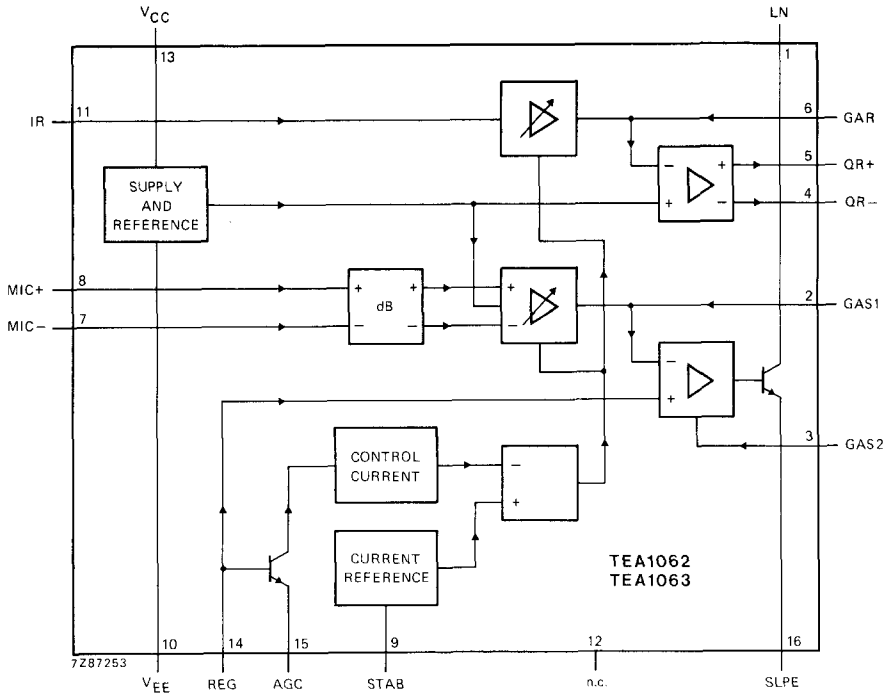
$V_{CC}$
13
LN
1
IR
11
6
GAR
5
QR+
4
QR−
SUPPLY AND REFERENCE
8
MIC+
7
MIC−
dB
+
+
−
−
+
−
2
GAS1
−
+
−
+
+
−
3
GAS2
CONTROL CURRENT
−
+
CURRENT REFERENCE
TEA1062
TEA1063
10
14
15
9
12
16
7Z87253
$V_{EE}$
REG
AGC
STAB
n.c.
SLPE